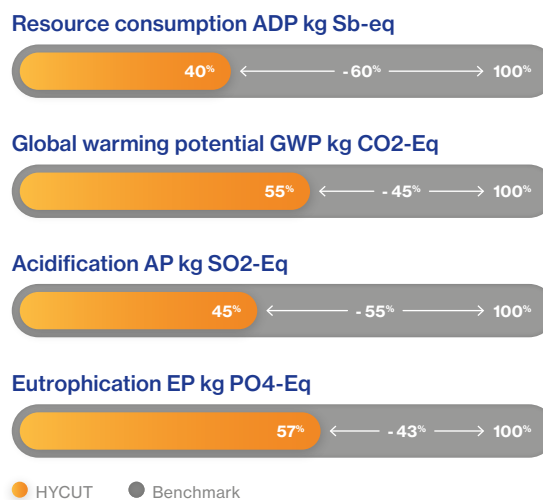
Resource consumption ADP kg Sb-eq

40% ⟵ - 60% ⟶ 100%

Global warming potential GWP kg CO2-Eq

55% ⟵ - 45% ⟶ 100%

Acidification AP kg SO2-Eq

45% ⟵ - 55% ⟶ 100%

Eutrophication EP kg PO4-Eq

57% ⟵ - 43% ⟶ 100%

HYCUT Benchmark